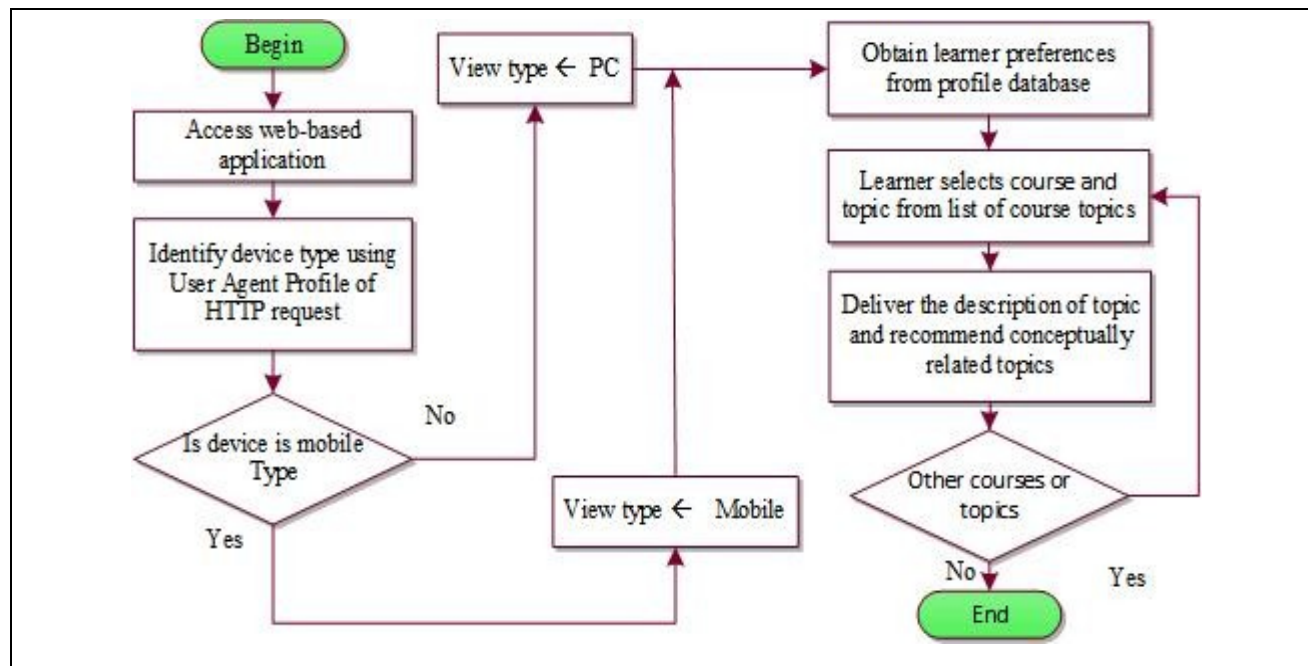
Begin

Access web-based application

Identify device type using User Agent Profile of HTTP request

Is device is mobile Type

No

Yes

View type ← PC

View type ← Mobile

Obtain learner preferences from profile database

Learner selects course and topic from list of course topics

Deliver the description of topic and recommend conceptually related topics

Other courses or topics

No

Yes

End